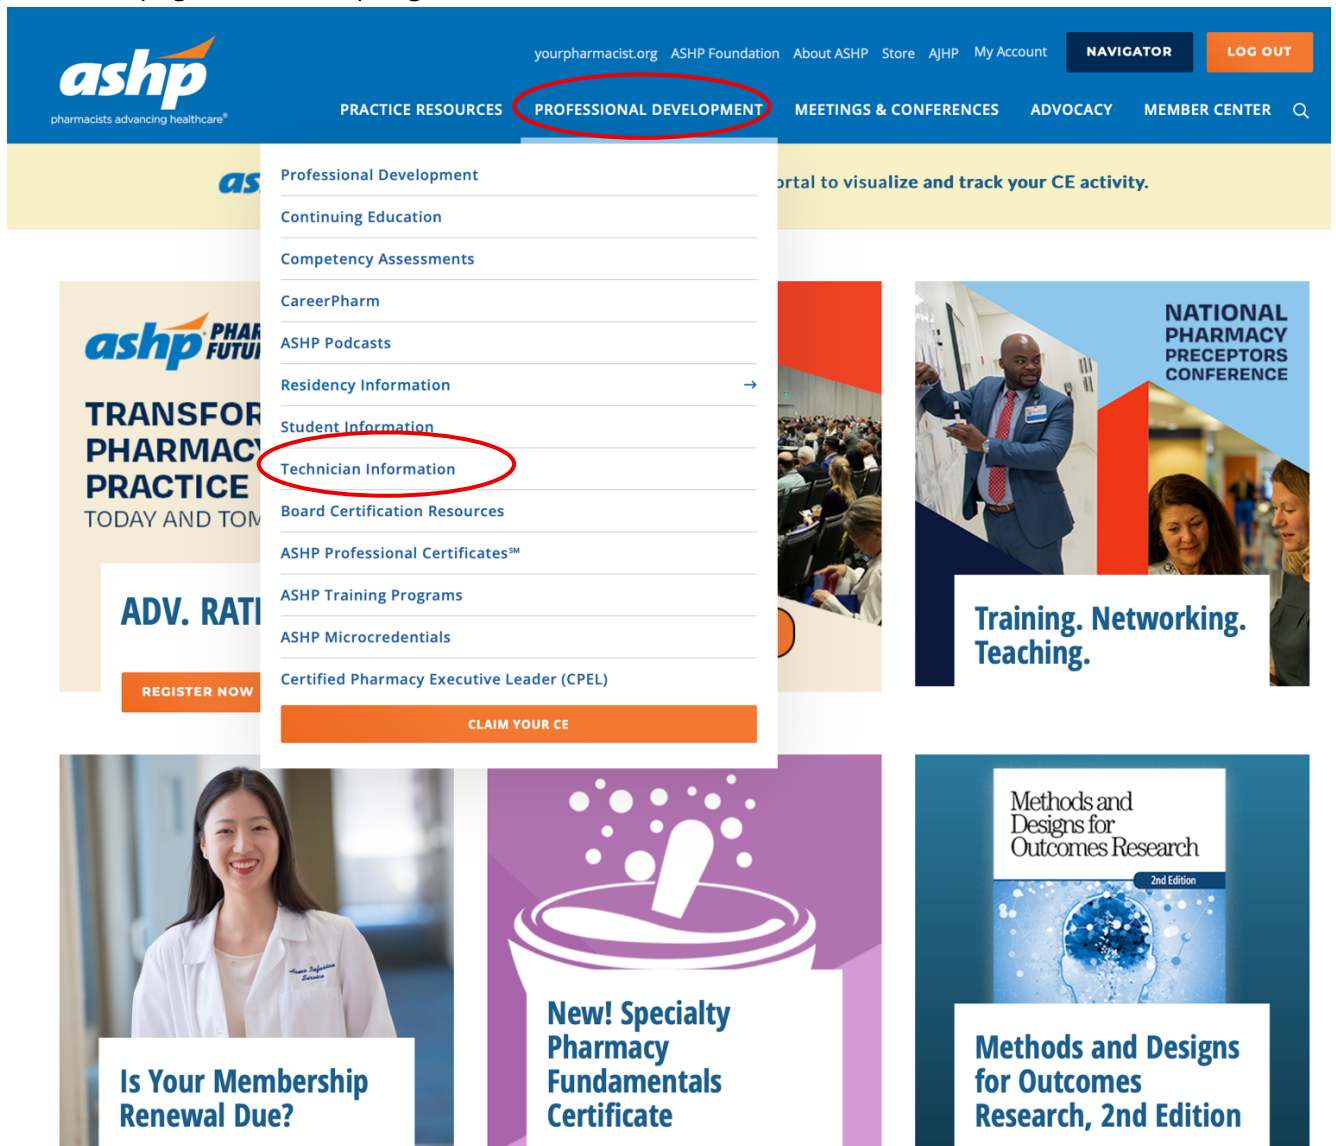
ashp
pharmacists advancing healthcare®

yourpharmacist.org ASHP Foundation About ASHP Store AJHP My Account NAVIGATOR LOG OUT

PRACTICE RESOURCES PROFESSIONAL DEVELOPMENT MEETINGS & CONFERENCES ADVOCACY MEMBER CENTER

as

ortal to visualize and track your CE activity.

Professional Development
Continuing Education
Competency Assessments
CareerPharm
ASHP Podcasts
Residency Information
Student Information
Technician Information
Board Certification Resources
ASHP Professional Certificates℠
ASHP Training Programs
ASHP Microcredentials
Certified Pharmacy Executive Leader (CPEL)
CLAIM YOUR CE

ashp PHAR FUTU

TRANSFOR PHARMAC PRACTICE
TODAY AND TOM

ADV. RATI

REGISTER NOW

NATIONAL PHARMACY PRECEPTORS CONFERENCE

Training. Networking. Teaching.

Is Your Membership Renewal Due?

New! Specialty Pharmacy Fundamentals Certificate

Methods and Designs for Outcomes Research
2nd Edition

Methods and Designs for Outcomes Research, 2nd Edition